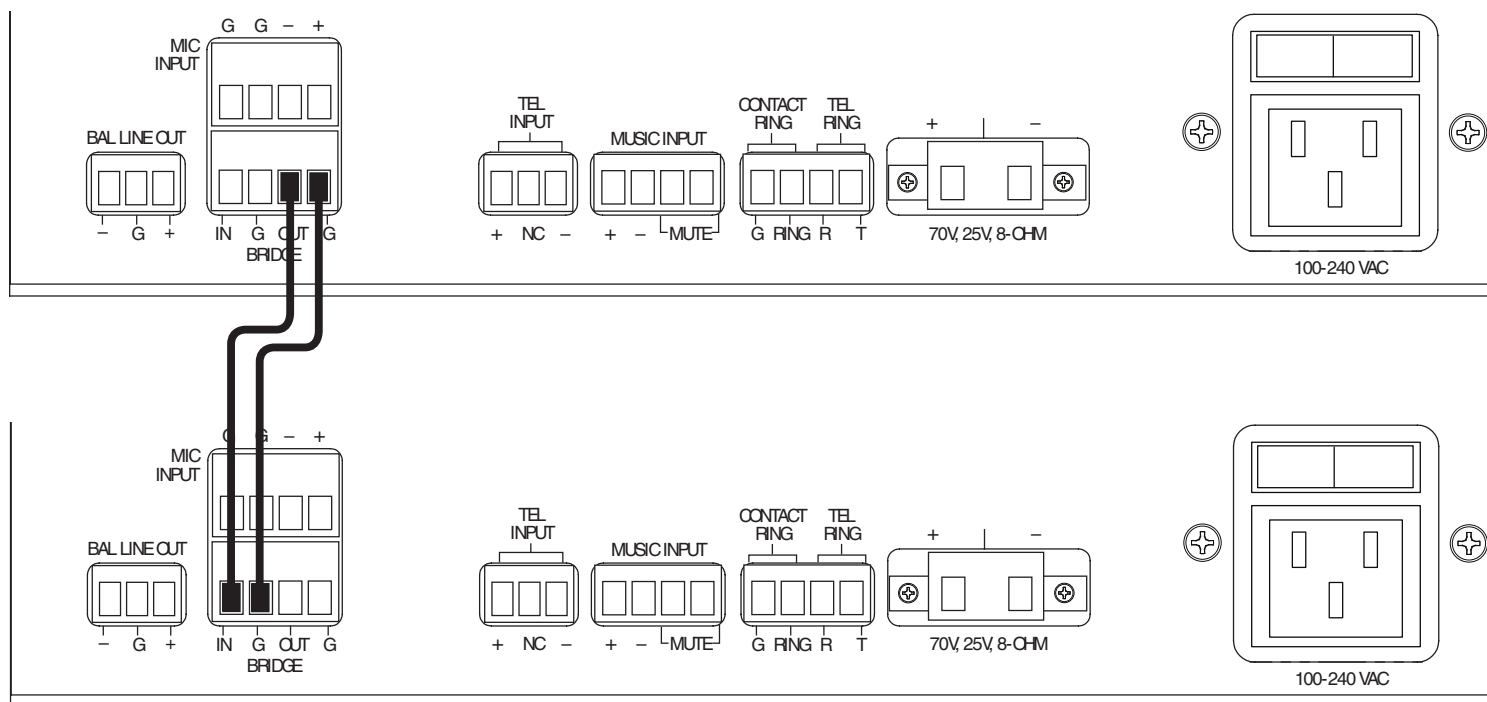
G G – +
MIC INPUT
BAL LINE OUT
– G +
IN G OUT G
BRIDGE
TEL INPUT
+ NC –
MUSIC INPUT
+ – MUTE
CONTACT RING
TEL RING
G RING R T
+ –
70V, 25V, 8-OHM
100-240 VAC

G G – +
MIC INPUT
BAL LINE OUT
– G +
IN G OUT G
BRIDGE
TEL INPUT
+ NC –
MUSIC INPUT
+ – MUTE
CONTACT RING
TEL RING
G RING R T
+ –
70V, 25V, 8-OHM
100-240 VAC